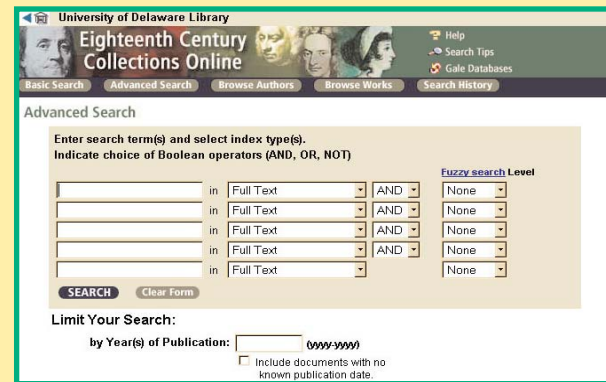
University of Delaware Library

Eighteenth Century Collections Online

Help
Search Tips
Gale Databases

Basic Search | Advanced Search | Browse Authors | Browse Works | Search History

Advanced Search

Enter search term(s) and select index type(s).
Indicate choice of Boolean operators (AND, OR, NOT)

Fuzzy search Level

in Full Text AND None
in Full Text AND None
in Full Text AND None
in Full Text AND None
in Full Text None

SEARCH Clear Form

Limit Your Search:

by Year(s) of Publication: (yyyy-yyyy)

Include documents with no known publication date.